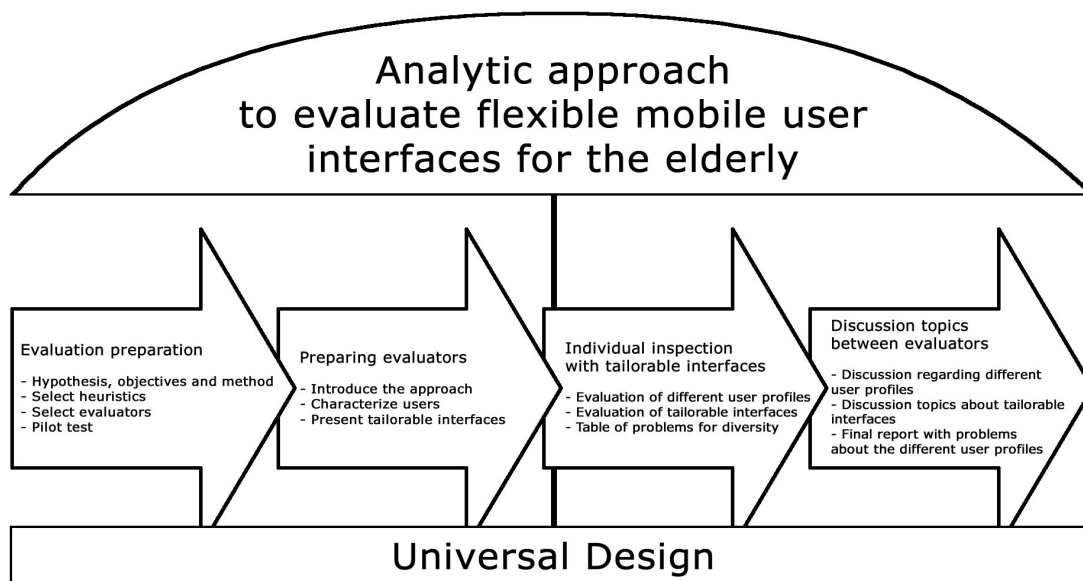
Analytic approach to evaluate flexible mobile user interfaces for the elderly

Evaluation preparation

- Hypothesis, objectives and method
- Select heuristics
- Select evaluators
- Pilot test

Preparing evaluators

- Introduce the approach
- Characterize users
- Present tailorable interfaces

Individual inspection with tailorable interfaces

- Evaluation of different user profiles
- Evaluation of tailorable interfaces
- Table of problems for diversity

Discussion topics between evaluators

- Discussion regarding different user profiles
- Discussion topics about tailorable interfaces
- Final report with problems about the different user profiles

Universal Design